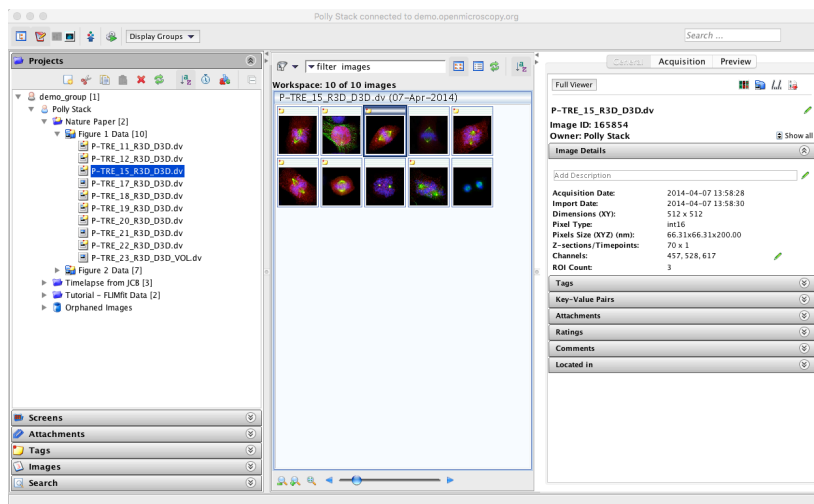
Polly Stack connected to demo.openmicroscopy.org

Display Groups

Search ...

Projects

demo_group [1]
Polly Stack
Nature Paper [2]
Figure 1 Data [10]
P-TRE_11_R3D_D3D.dv
P-TRE_12_R3D_D3D.dv
P-TRE_15_R3D_D3D.dv
P-TRE_17_R3D_D3D.dv
P-TRE_18_R3D_D3D.dv
P-TRE_19_R3D_D3D.dv
P-TRE_20_R3D_D3D.dv
P-TRE_21_R3D_D3D.dv
P-TRE_22_R3D_D3D.dv
P-TRE_23_R3D_D3D_VOL.dv
Figure 2 Data [7]
Timelapse from JCB [3]
Tutorial - FLIMfit Data [2]
Orphaned Images

Screens
Attachments
Tags
Images
Search

filter images

Workspace: 10 of 10 images
P-TRE_15_R3D_D3D.dv (07-Apr-2014)

General Acquisition Preview

Full Viewer

P-TRE_15_R3D_D3D.dv
Image ID: 165854
Owner: Polly Stack
Show all

Image Details

Add Description

| | |
|---|---|
| Acquisition Date: | 2014-04-07 13:58:28 |
| Import Date: | 2014-04-07 13:58:30 |
| Dimensions (XY): | 512 x 512 |
| Pixel Type: | int16 |
| Pixels Size (XYZ) (nm): | 66.31x66.31x200.00 |
| Z-sections/Timepoints: | 70 x 1 |
| Channels: | 457, 528, 617 |
| ROI Count: | 3 |

Tags
Key-Value Pairs
Attachments
Ratings
Comments
Located in